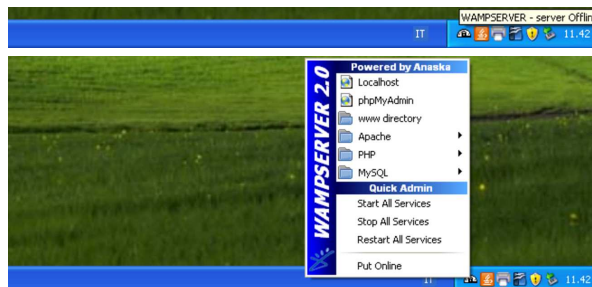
WAMPSERVER - server Offlin

IT

11.42

WAMPSERVER 2.0

Powered by Anaska

Localhost

phpMyAdmin

www directory

Apache

PHP

MySQL

Quick Admin

Start All Services

Stop All Services

Restart All Services

Put Online

IT

11.42